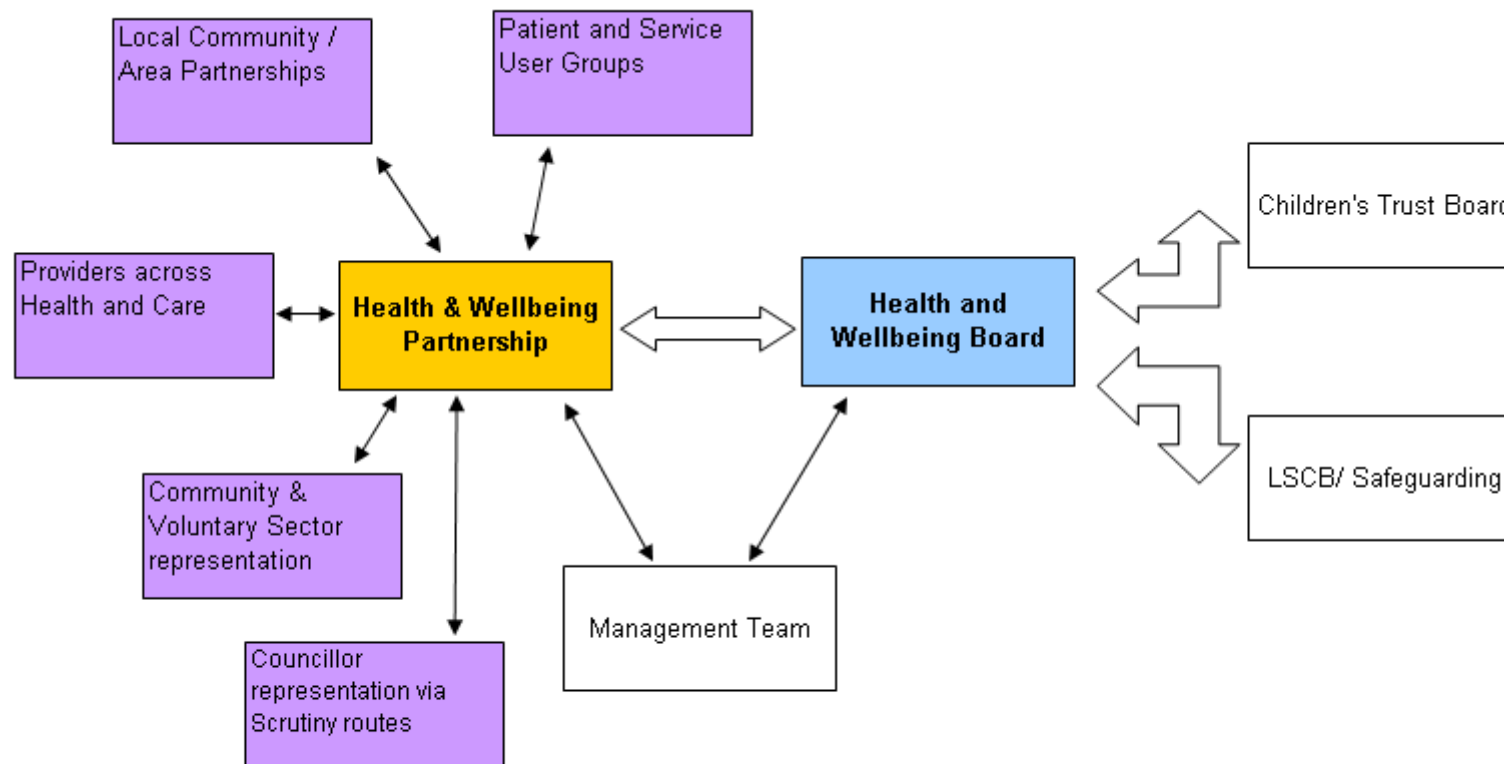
Local Community / Area Partnerships

Patient and Service User Groups

Providers across Health and Care

Health & Wellbeing Partnership

Health and Wellbeing Board

Children's Trust Boar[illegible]

LSCB/ Safeguarding

Community & Voluntary Sector representation

Management Team

Councillor representation via Scrutiny routes